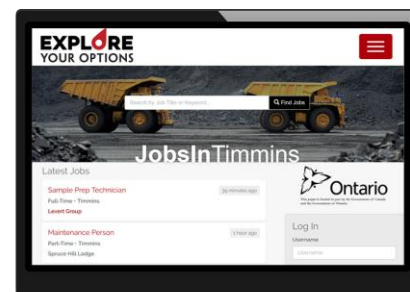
EXPLORE YOUR OPTIONS

Search by Job Title or Keyword...

Find Jobs

JobsInTimmins

Latest Jobs

Sample Prep Technician

39 minutes ago

Full-Time - Timmins

Levert Group

Maintenance Person

1 hour ago

Part-Time - Timmins

Spruce Hill Lodge

Ontario

This project is funded in part by the Government of Canada and the Government of Ontario

Log In

Username

Username